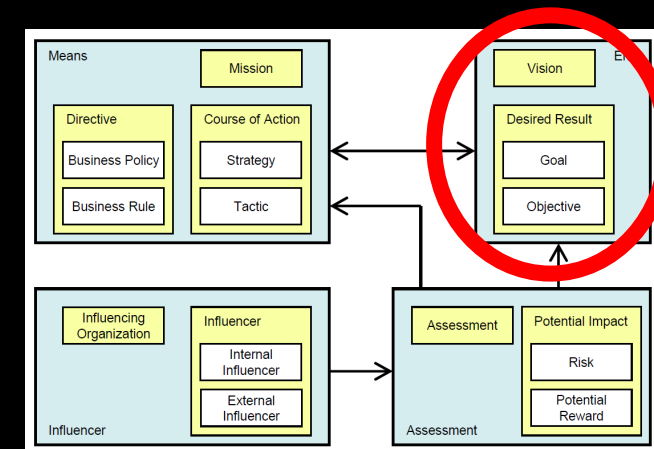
Means

Mission

Directive

Business Policy

Business Rule

Course of Action

Strategy

Tactic

Vision

En

Desired Result

Goal

Objective

Influencing Organization

Influencer

Internal Influencer

External Influencer

Influencer

Assessment

Potential Impact

Risk

Potential Reward

Assessment